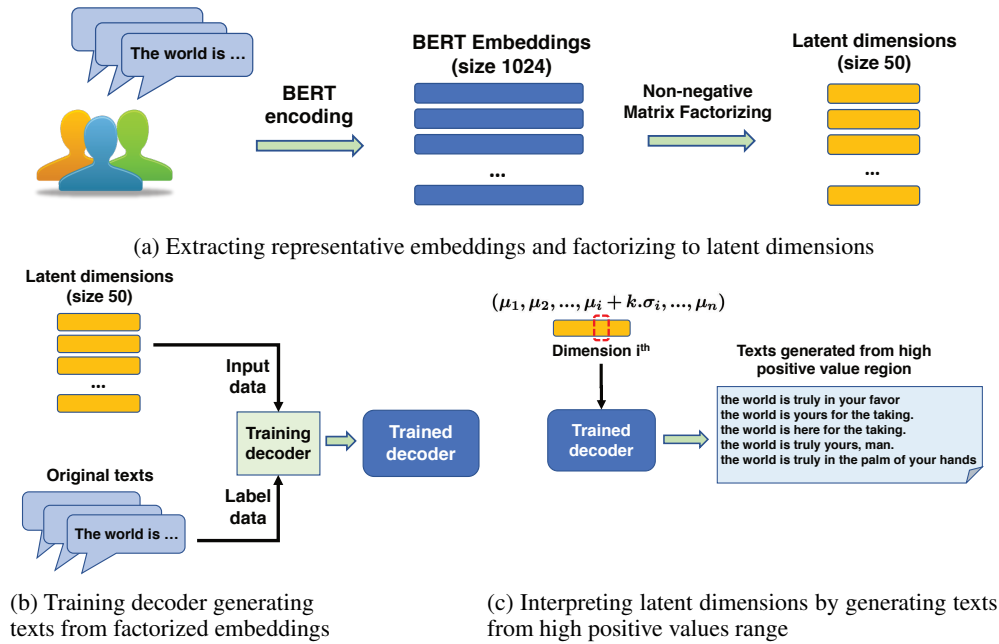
The world is ...

BERT encoding

BERT Embeddings (size 1024)

...

Non-negative Matrix Factorizing

Latent dimensions (size 50)

...

(a) Extracting representative embeddings and factorizing to latent dimensions

Latent dimensions (size 50)

...

Input data

Training decoder

Trained decoder

Label data

Original texts

The world is ...

$(\mu_1, \mu_2, ..., \mu_i + k.\sigma_i, ..., \mu_n)$

Dimension i$^{th}$

Trained decoder

Texts generated from high positive value region

the world is truly in your favor
the world is yours for the taking.
the world is here for the taking.
the world is truly yours, man.
the world is truly in the palm of your hands

(b) Training decoder generating texts from factorized embeddings

(c) Interpreting latent dimensions by generating texts from high positive values range